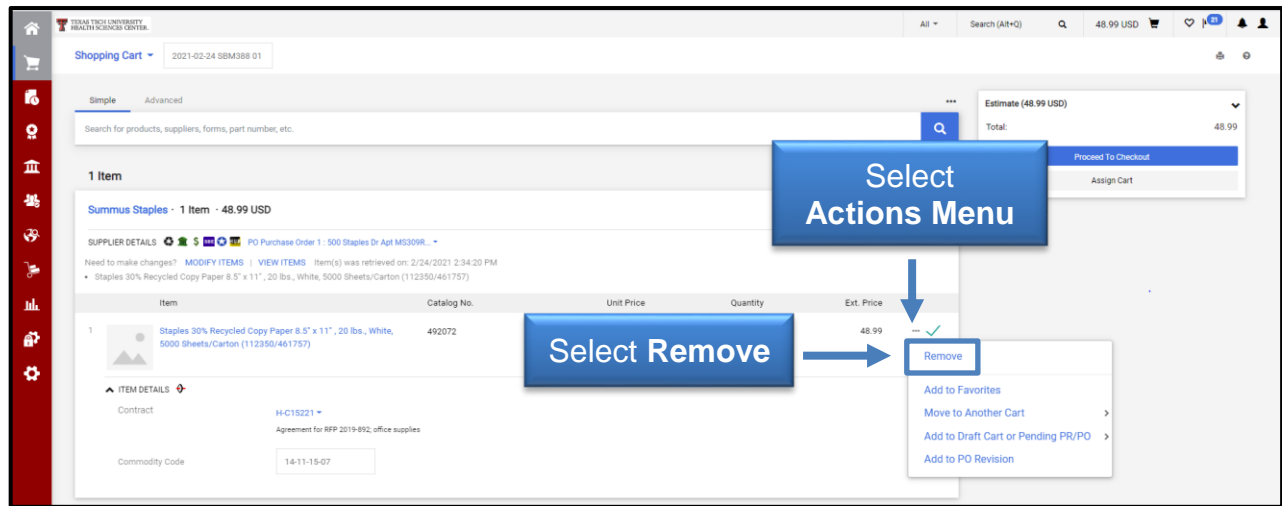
TEXAS TECH UNIVERSITY HEALTH SCIENCES CENTER.

All ▾ Search (Alt+Q) 48.99 USD 21

Shopping Cart ▾ 2021-02-24 SBM388 01

Simple Advanced ...

Search for products, suppliers, forms, part number, etc.

Estimate (48.99 USD)
Total: 48.99
Proceed To Checkout
Assign Cart

1 Item

Select Actions Menu

Summus Staples · 1 Item · 48.99 USD

SUPPLIER DETAILS PO Purchase Order 1 : 500 Staples Dr Apt MS309R... ▾

Need to make changes? MODIFY ITEMS | VIEW ITEMS Item(s) was retrieved on: 2/24/2021 2:34:20 PM
• Staples 30% Recycled Copy Paper 8.5" x 11" , 20 lbs., White, 5000 Sheets/Carton (112350/461757)

| | Item | Catalog No. | Unit Price | Quantity | Ext. Price |
|---|---|---|---|---|---|
| 1 | Staples 30% Recycled Copy Paper 8.5" x 11" , 20 lbs., White, 5000 Sheets/Carton (112350/461757) | 492072 | | | 48.99 |

Select Remove

Remove
Add to Favorites
Move to Another Cart
Add to Draft Cart or Pending PR/PO
Add to PO Revision

ITEM DETAILS

Contract H-C15221 ▾
Agreement for RFP 2019-892; office supplies

Commodity Code 14-11-15-07